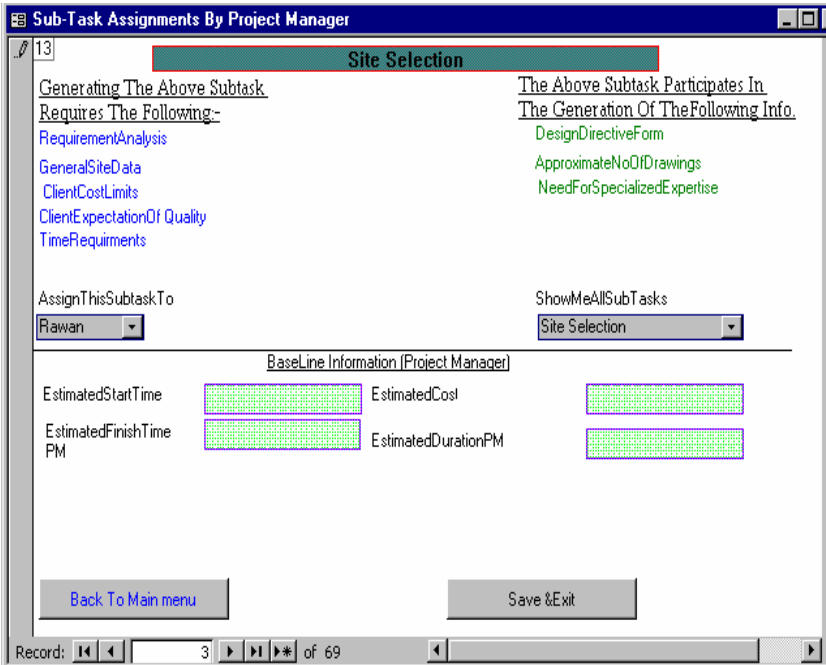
Sub-Task Assignments By Project Manager

13

Site Selection

Generating The Above Subtask Requires The Following:-

RequirementAnalysis

GeneralSiteData

ClientCostLimits

ClientExpectationOf Quality

TimeRequirments

The Above Subtask Participates In The Generation Of TheFollowing Info.

DesignDirectiveForm

ApproximateNoOfDrawings

NeedForSpecializedExpertise

AssignThisSubtaskTo

Rawan

ShowMeAllSubTasks

Site Selection

BaseLine Information (Project Manager)

EstimatedStartTime

EstimatedCost

EstimatedFinishTime PM

EstimatedDurationPM

Back To Main menu

Save &Exit

Record: 3 of 69